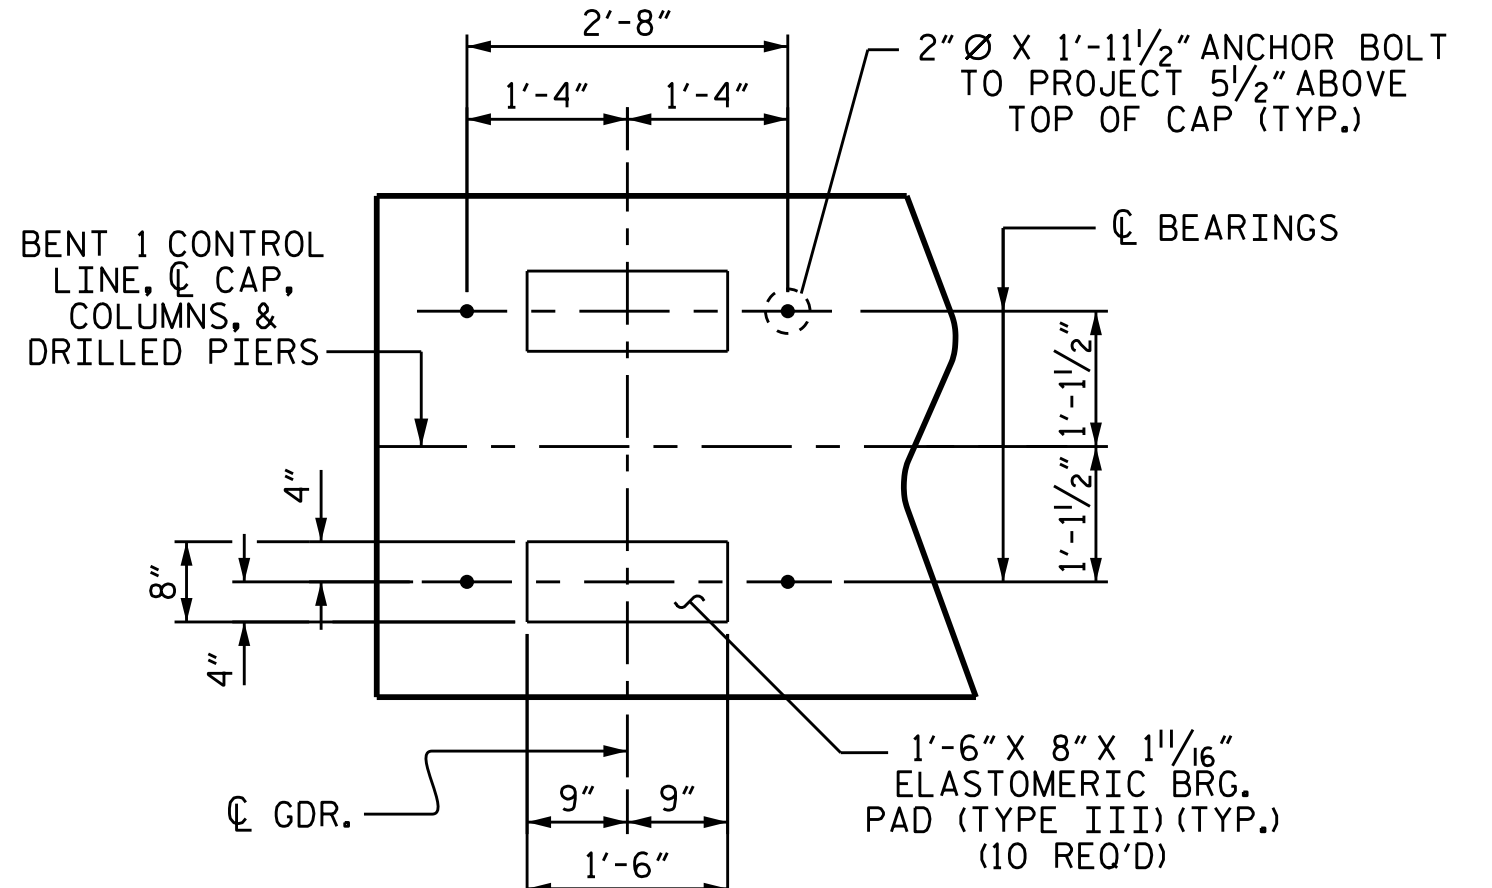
2′-8″

1′-4″ 1′-4″

2″ Ø X 1′-11$\frac{1}{2}$″ ANCHOR BOLT TO PROJECT 5$\frac{1}{2}$″ ABOVE TOP OF CAP (TYP.)

℄ BEARINGS

BENT 1 CONTROL LINE, ℄ CAP, COLUMNS, & DRILLED PIERS

1′-1$\frac{1}{2}$″

1′-1$\frac{1}{2}$″

4″

8″

4″

1′-6″ X 8″ X 1$\frac{11}{16}$″ ELASTOMERIC BRG. PAD (TYPE III) (TYP.) (10 REQ′D)

℄ GDR.

9″ 9″

1′-6″